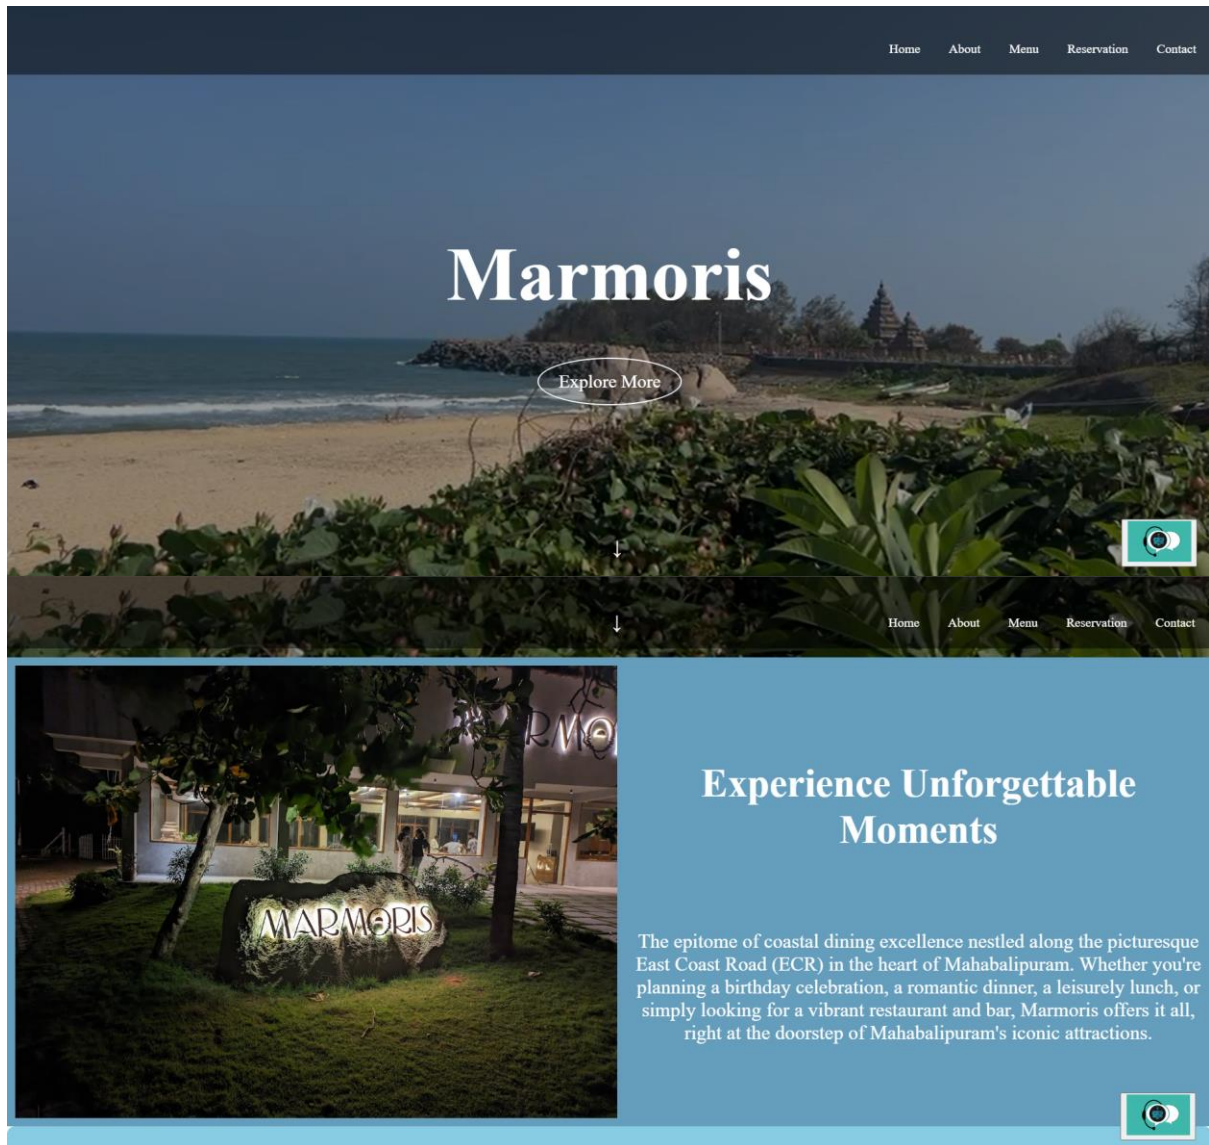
Home About Menu Reservation Contact

Marmoris

Explore More

↓

↓

Home About Menu Reservation Contact

RMO

MARMORIS

Experience Unforgettable Moments

The epitome of coastal dining excellence nestled along the picturesque East Coast Road (ECR) in the heart of Mahabalipuram. Whether you're planning a birthday celebration, a romantic dinner, a leisurely lunch, or simply looking for a vibrant restaurant and bar, Marmoris offers it all, right at the doorstep of Mahabalipuram's iconic attractions.